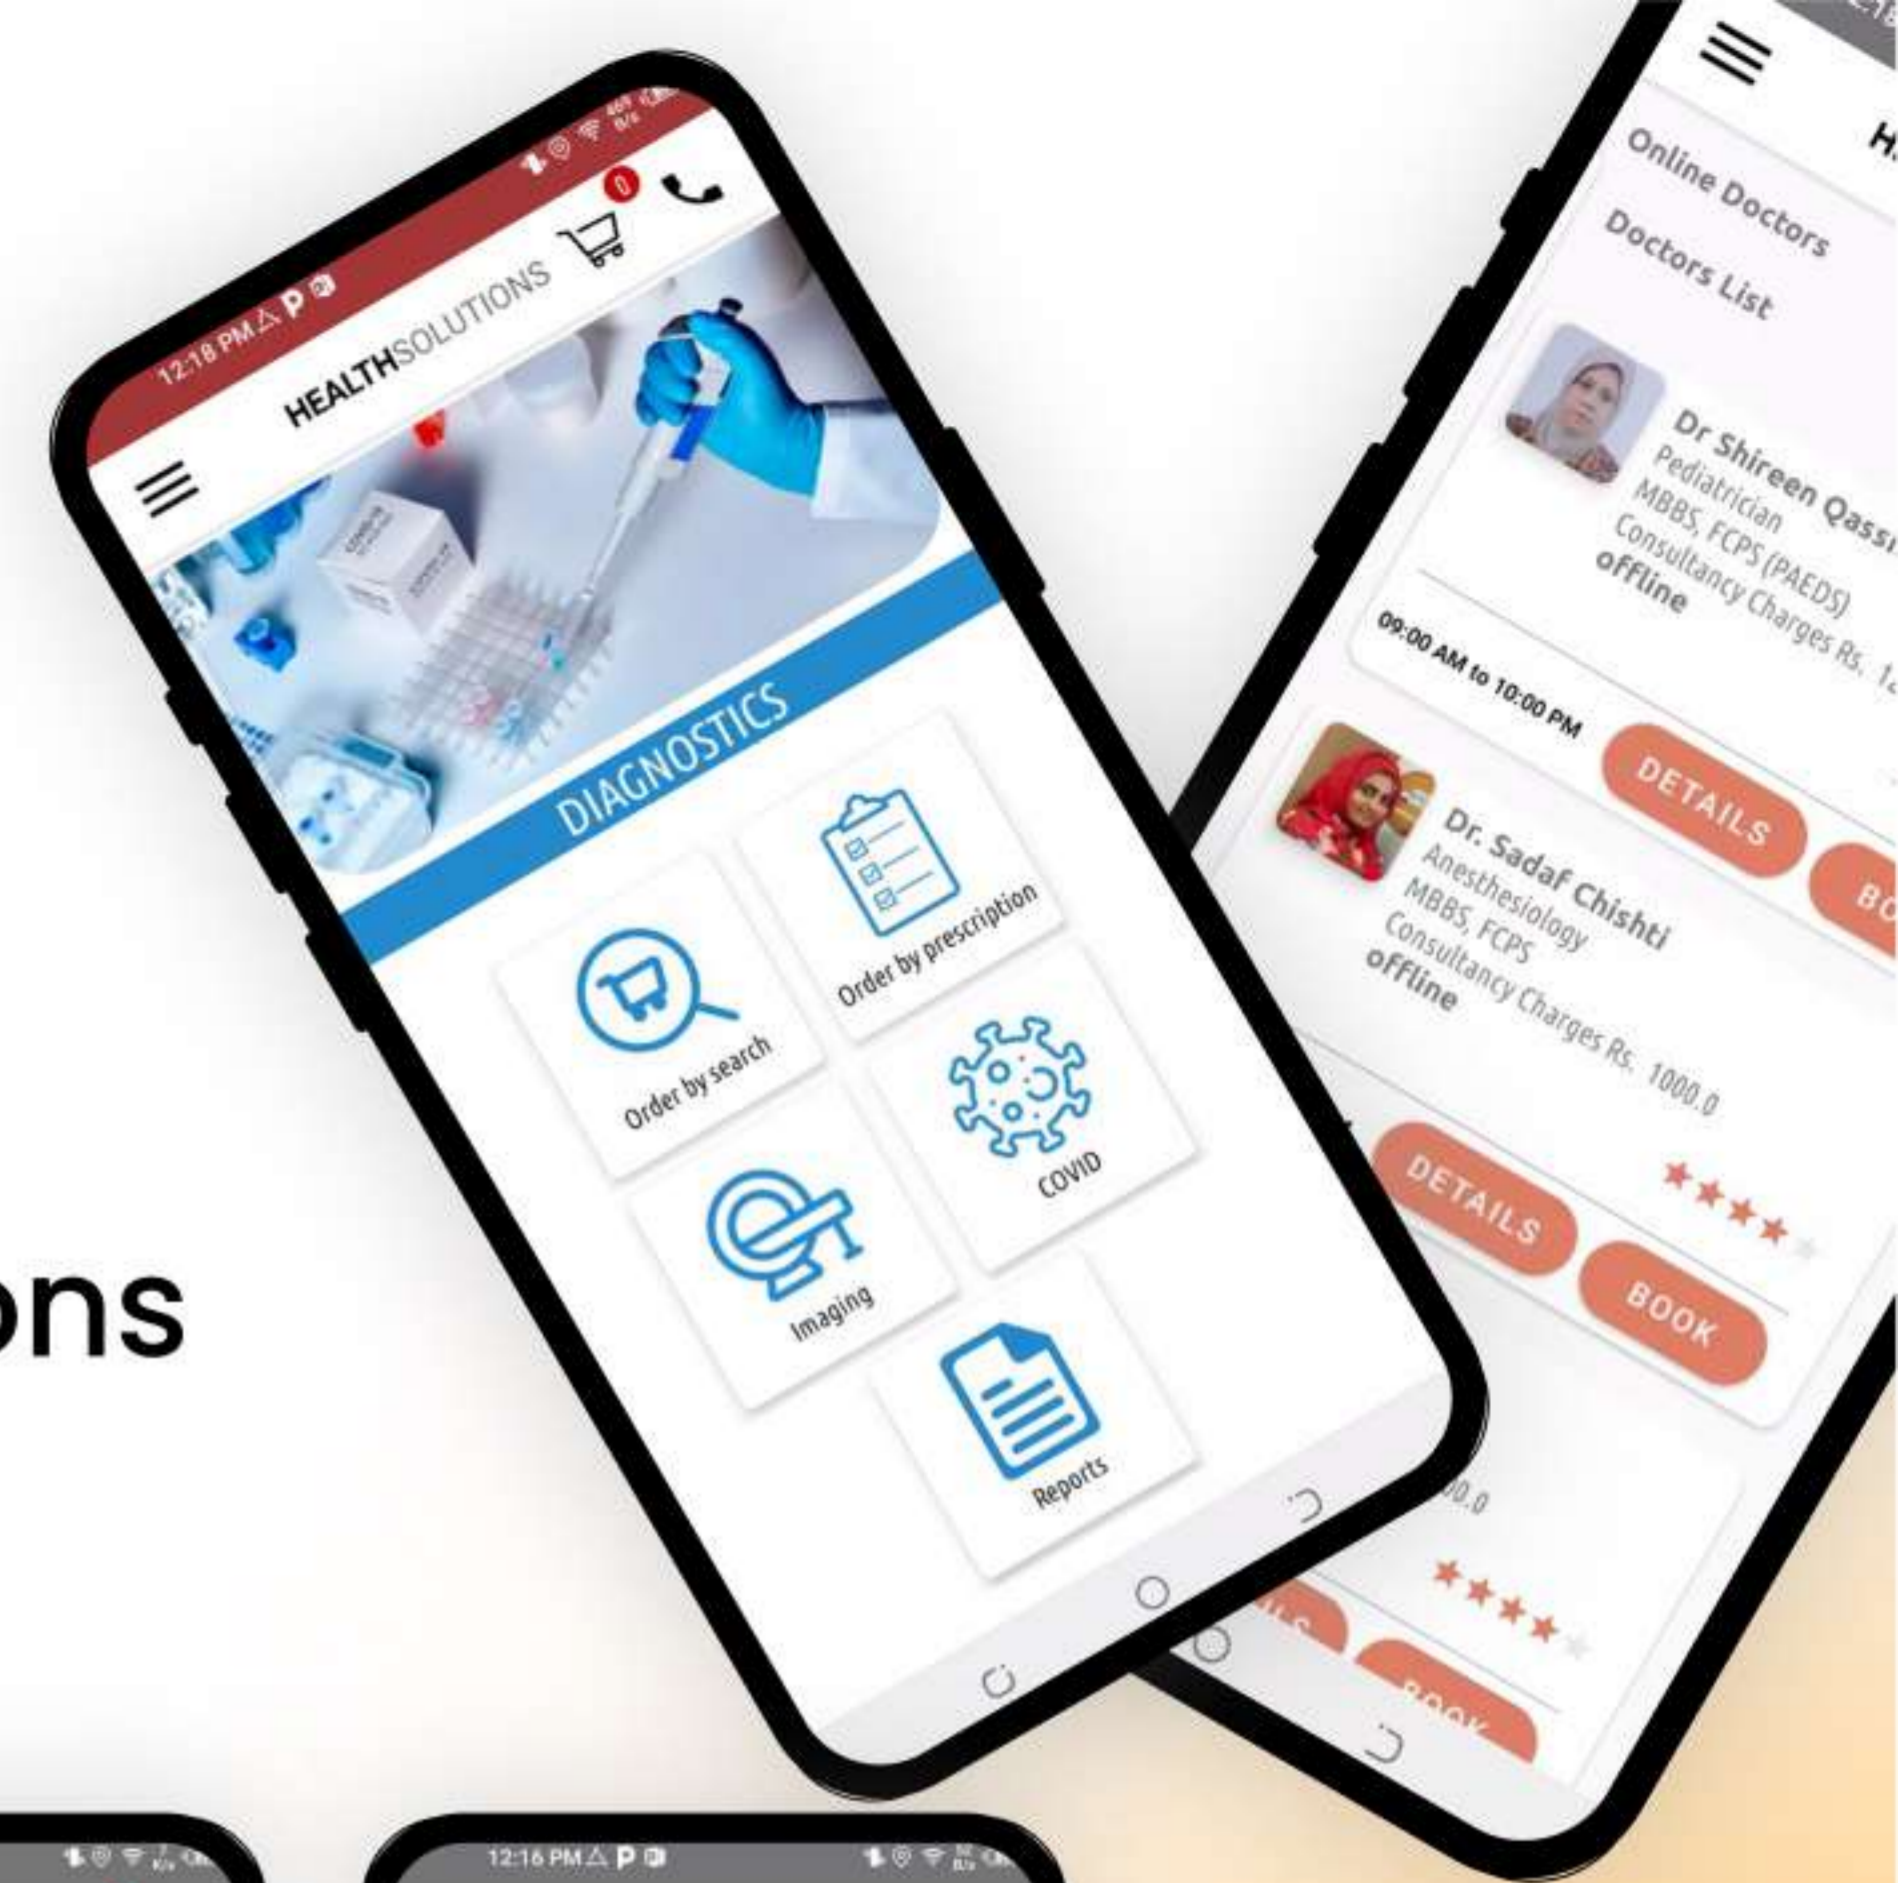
ons

12:18 PM

HEALTHSOLUTIONS

0

DIAGNOSTICS

Order by search

Order by prescription

Imaging

COVID

Reports

H

Online Doctors

Doctors List

Dr Shireen Qass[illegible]
Pediatrician
MBBS, FCPS (PAEDS)
Consultancy Charges Rs. 1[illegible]
offline

09:00 AM to 10:00 PM

DETAILS

BO

Dr. Sadaf Chishti
Anesthesiology
MBBS, FCPS
Consultancy Charges Rs. 1000.0
offline

DETAILS

BOOK

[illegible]00.0

BOOK

12:16 PM